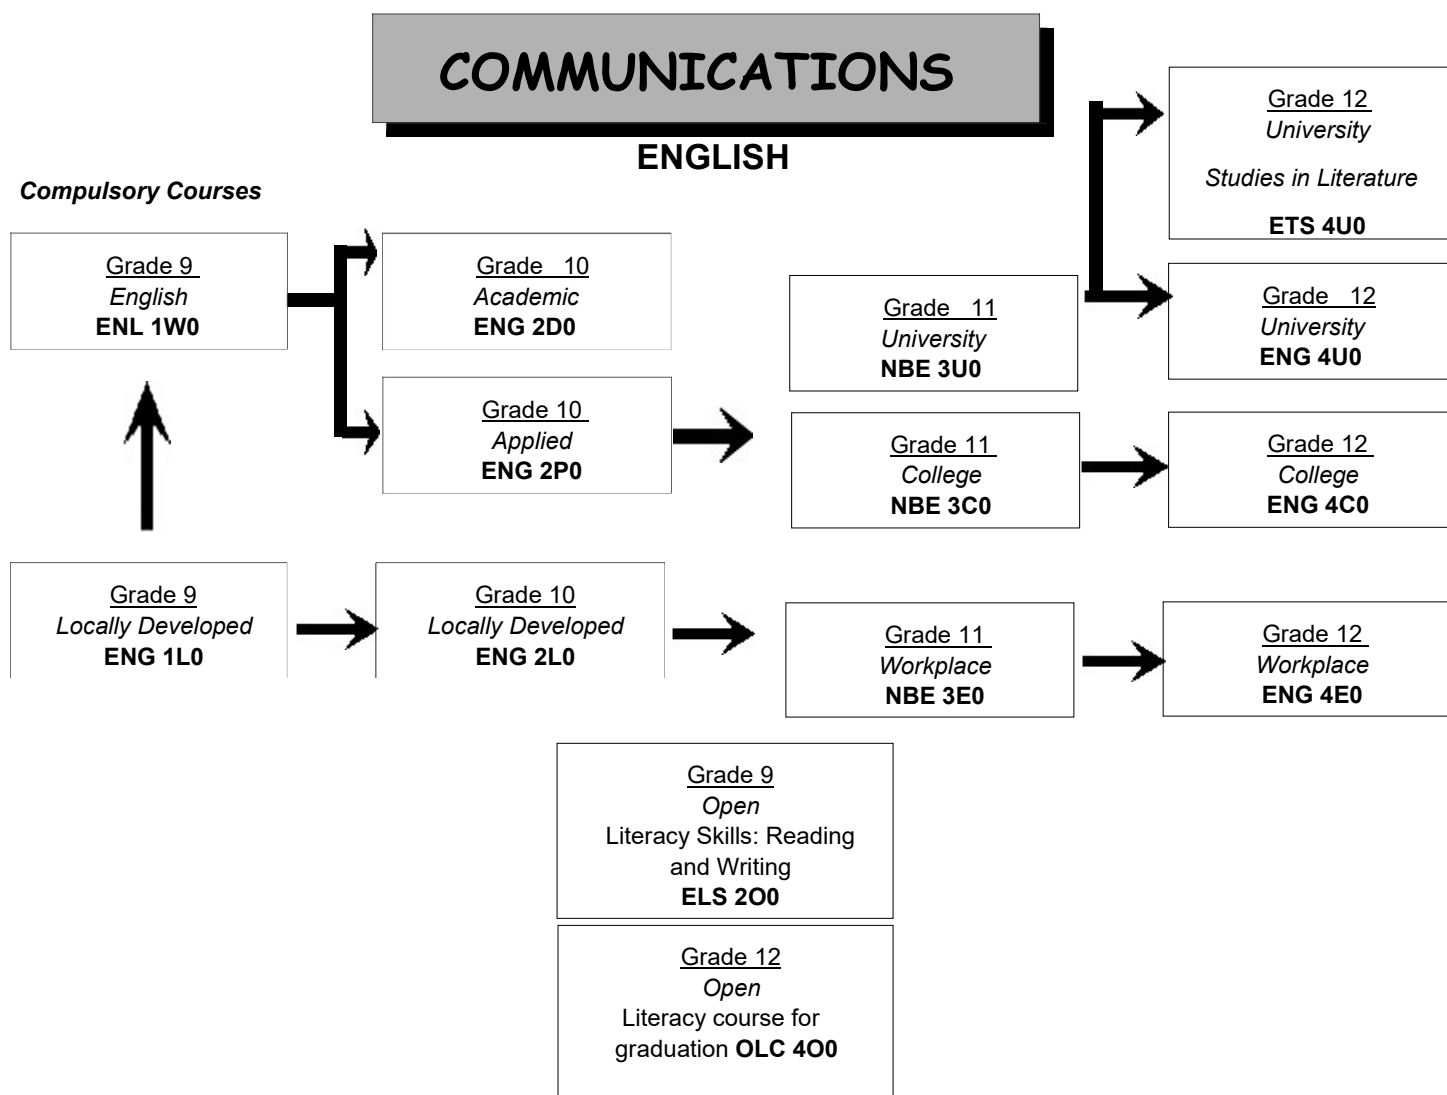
COMMUNICATIONS

ENGLISH

Compulsory Courses

Grade 9
English
ENL 1W0

Grade 10
Academic
ENG 2D0

Grade 10
Applied
ENG 2P0

Grade 11
University
NBE 3U0

Grade 11
College
NBE 3C0

Grade 12
University
Studies in Literature
ETS 4U0

Grade 12
University
ENG 4U0

Grade 12
College
ENG 4C0

Grade 9
Locally Developed
ENG 1L0

Grade 10
Locally Developed
ENG 2L0

Grade 11
Workplace
NBE 3E0

Grade 12
Workplace
ENG 4E0

Grade 9
Open
Literacy Skills: Reading and Writing
ELS 2O0

Grade 12
Open
Literacy course for graduation OLC 4O0